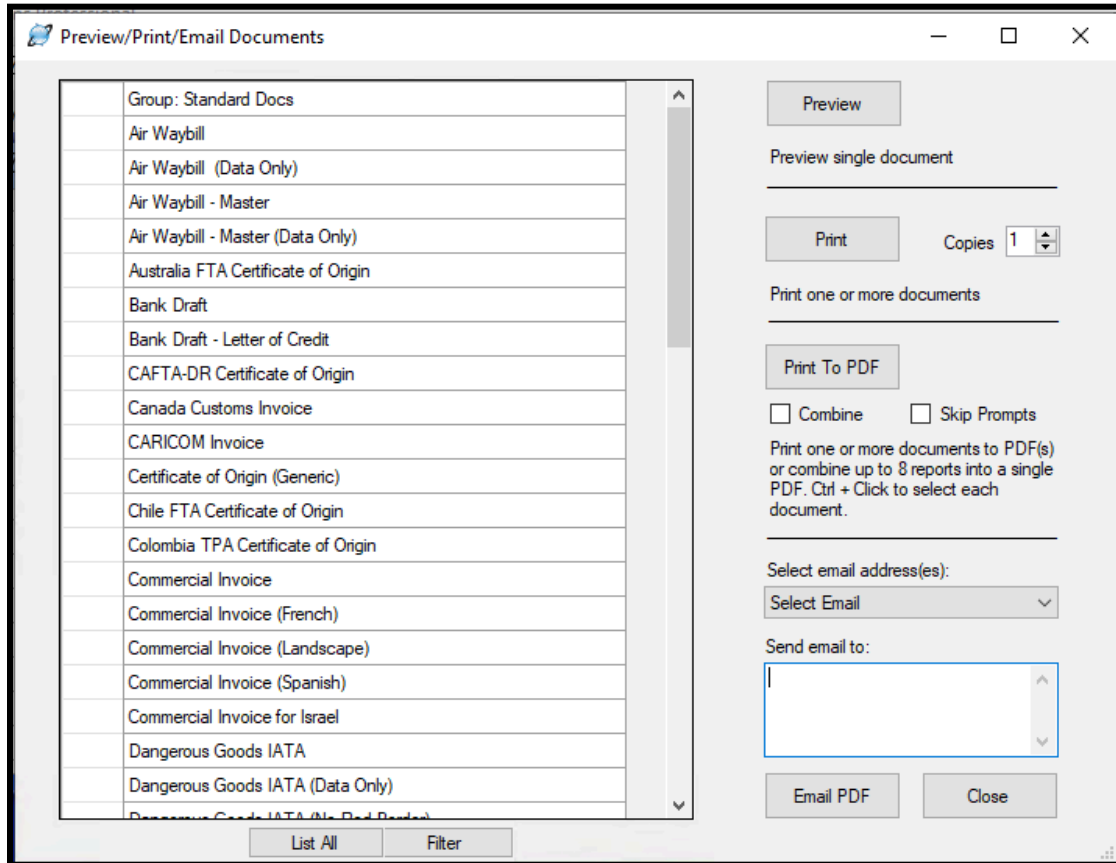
Preview/Print/Email Documents

| | |
|---|---|
| | Group: Standard Docs |
| | Air Waybill |
| | Air Waybill (Data Only) |
| | Air Waybill - Master |
| | Air Waybill - Master (Data Only) |
| | Australia FTA Certificate of Origin |
| | Bank Draft |
| | Bank Draft - Letter of Credit |
| | CAFTA-DR Certificate of Origin |
| | Canada Customs Invoice |
| | CARICOM Invoice |
| | Certificate of Origin (Generic) |
| | Chile FTA Certificate of Origin |
| | Colombia TPA Certificate of Origin |
| | Commercial Invoice |
| | Commercial Invoice (French) |
| | Commercial Invoice (Landscape) |
| | Commercial Invoice (Spanish) |
| | Commercial Invoice for Israel |
| | Dangerous Goods IATA |
| | Dangerous Goods IATA (Data Only) |
| | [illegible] |

List All
Filter

Preview
Preview single document

Print
Copies 1
Print one or more documents

Print To PDF
Combine
Skip Prompts
Print one or more documents to PDF(s) or combine up to 8 reports into a single PDF. Ctrl + Click to select each document.

Select email address(es):
Select Email
Send email to:

Email PDF
Close